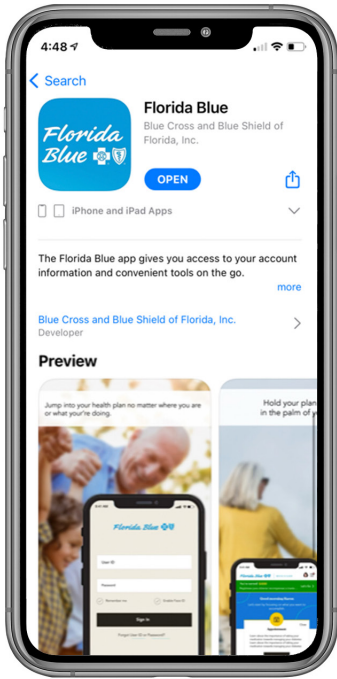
4:48

Search

Florida Blue

Florida Blue

Blue Cross and Blue Shield of Florida, Inc.

OPEN

iPhone and iPad Apps

The Florida Blue app gives you access to your account information and convenient tools on the go.

more

Blue Cross and Blue Shield of Florida, Inc.
Developer

Preview

Jump into your health plan no matter where you are or what you're doing.

Florida Blue

User ID

Password

Sign In

Forgot User ID or Password?

Hold your plan in the palm of y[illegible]

Florida Blue

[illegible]